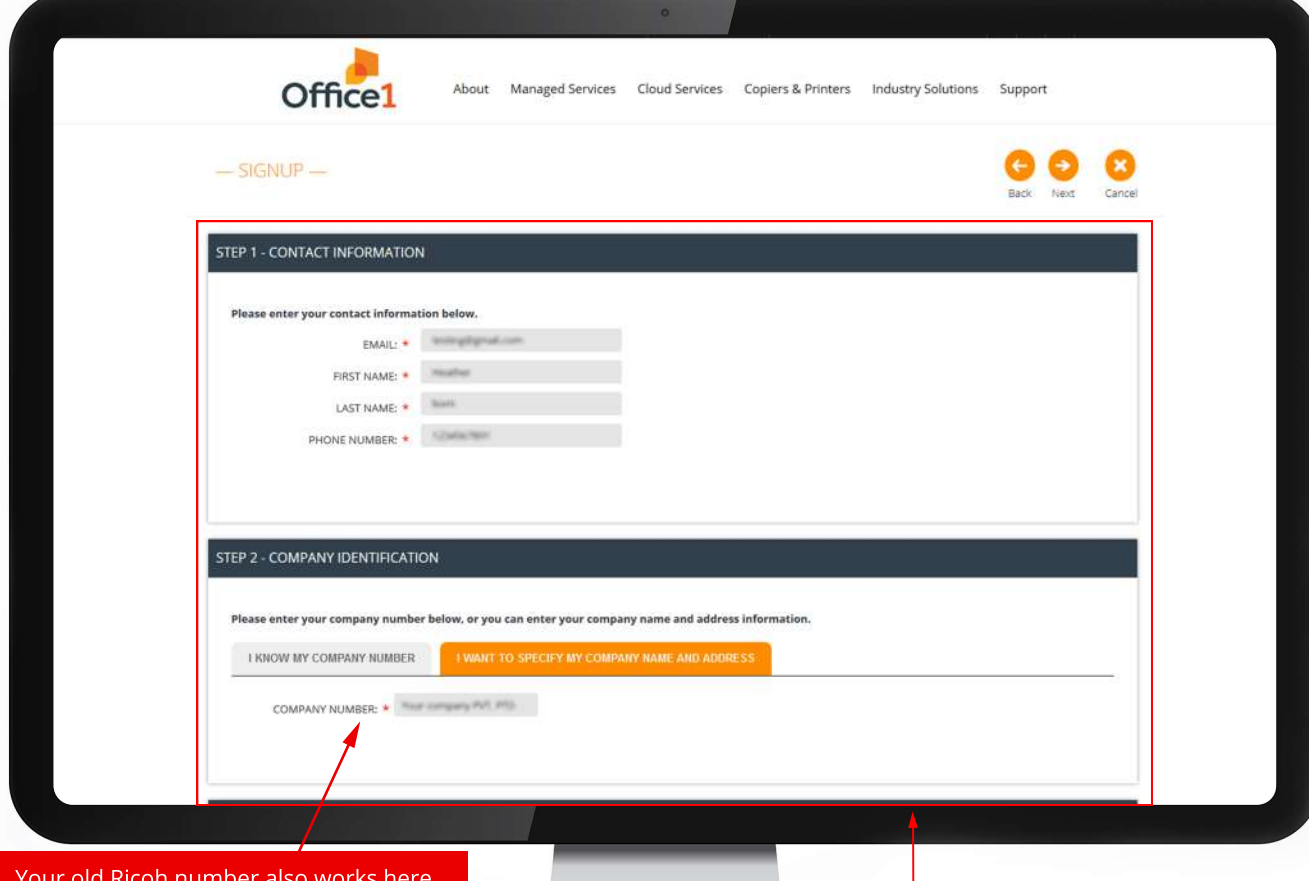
Office1

About Managed Services Cloud Services Copiers & Printers Industry Solutions Support

— SIGNUP —

Back Next Cancel

STEP 1 - CONTACT INFORMATION

Please enter your contact information below.

EMAIL: * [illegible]

FIRST NAME: * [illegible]

LAST NAME: * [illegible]

PHONE NUMBER: * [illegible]

STEP 2 - COMPANY IDENTIFICATION

Please enter your company number below, or you can enter your company name and address information.

I KNOW MY COMPANY NUMBER | I WANT TO SPECIFY MY COMPANY NAME AND ADDRESS

COMPANY NUMBER: * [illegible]

Your old Ricoh number also works here